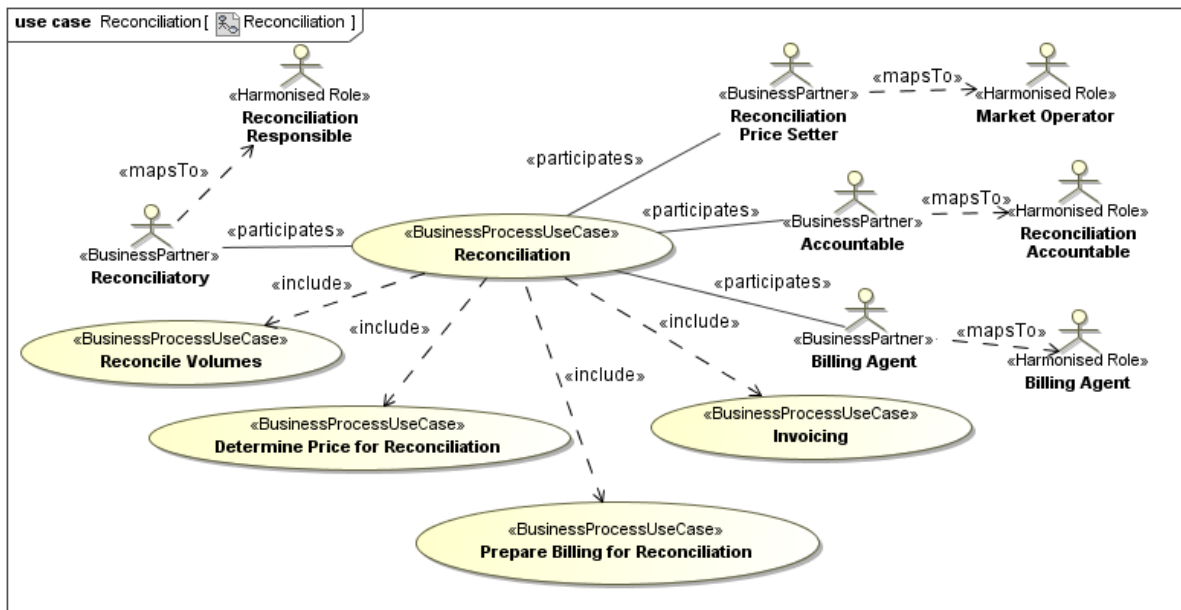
use case Reconciliation [ Reconciliation ]

«Harmonised Role»
Reconciliation Responsible

«mapsTo»

«BusinessPartner»
Reconciliatory

«participates»

«BusinessPartner»
Reconciliation Price Setter

«mapsTo»

«Harmonised Role»
Market Operator

«participates»

«participates»

«BusinessPartner»
Accountable

«mapsTo»

«Harmonised Role»
Reconciliation Accountable

«BusinessProcessUseCase»
Reconciliation

«participates»

«BusinessPartner»
Billing Agent

«mapsTo»

«Harmonised Role»
Billing Agent

«include»

«include»

«include»

«include»

«BusinessProcessUseCase»
Reconcile Volumes

«BusinessProcessUseCase»
Determine Price for Reconciliation

«BusinessProcessUseCase»
Invoicing

«BusinessProcessUseCase»
Prepare Billing for Reconciliation